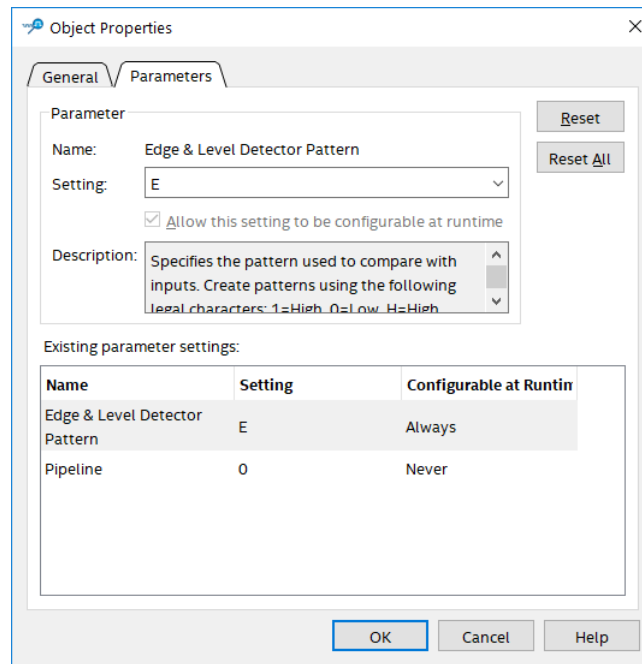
Object Properties

General | Parameters

Parameter

Name: Edge & Level Detector Pattern

Setting: E

Allow this setting to be configurable at runtime

Description: Specifies the pattern used to compare with inputs. Create patterns using the following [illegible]

Reset

Reset All

Existing parameter settings:

| Name | Setting | Configurable at Runtin |
|---|---|---|
| Edge & Level Detector Pattern | E | Always |
| Pipeline | 0 | Never |

OK

Cancel

Help